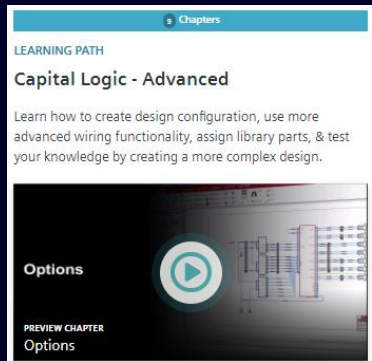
9 Chapters

LEARNING PATH

Capital Logic - Advanced

Learn how to create design configuration, use more advanced wiring functionality, assign library parts, & test your knowledge by creating a more complex design.

Options

PREVIEW CHAPTER

Options